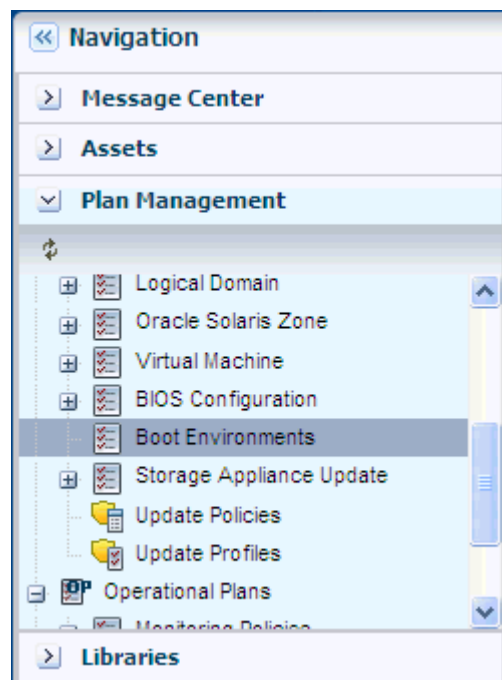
Navigation

Message Center

Assets

Plan Management

Logical Domain
Oracle Solaris Zone
Virtual Machine
BIOS Configuration
Boot Environments
Storage Appliance Update
Update Policies
Update Profiles
Operational Plans
Monitoring Policies

Libraries